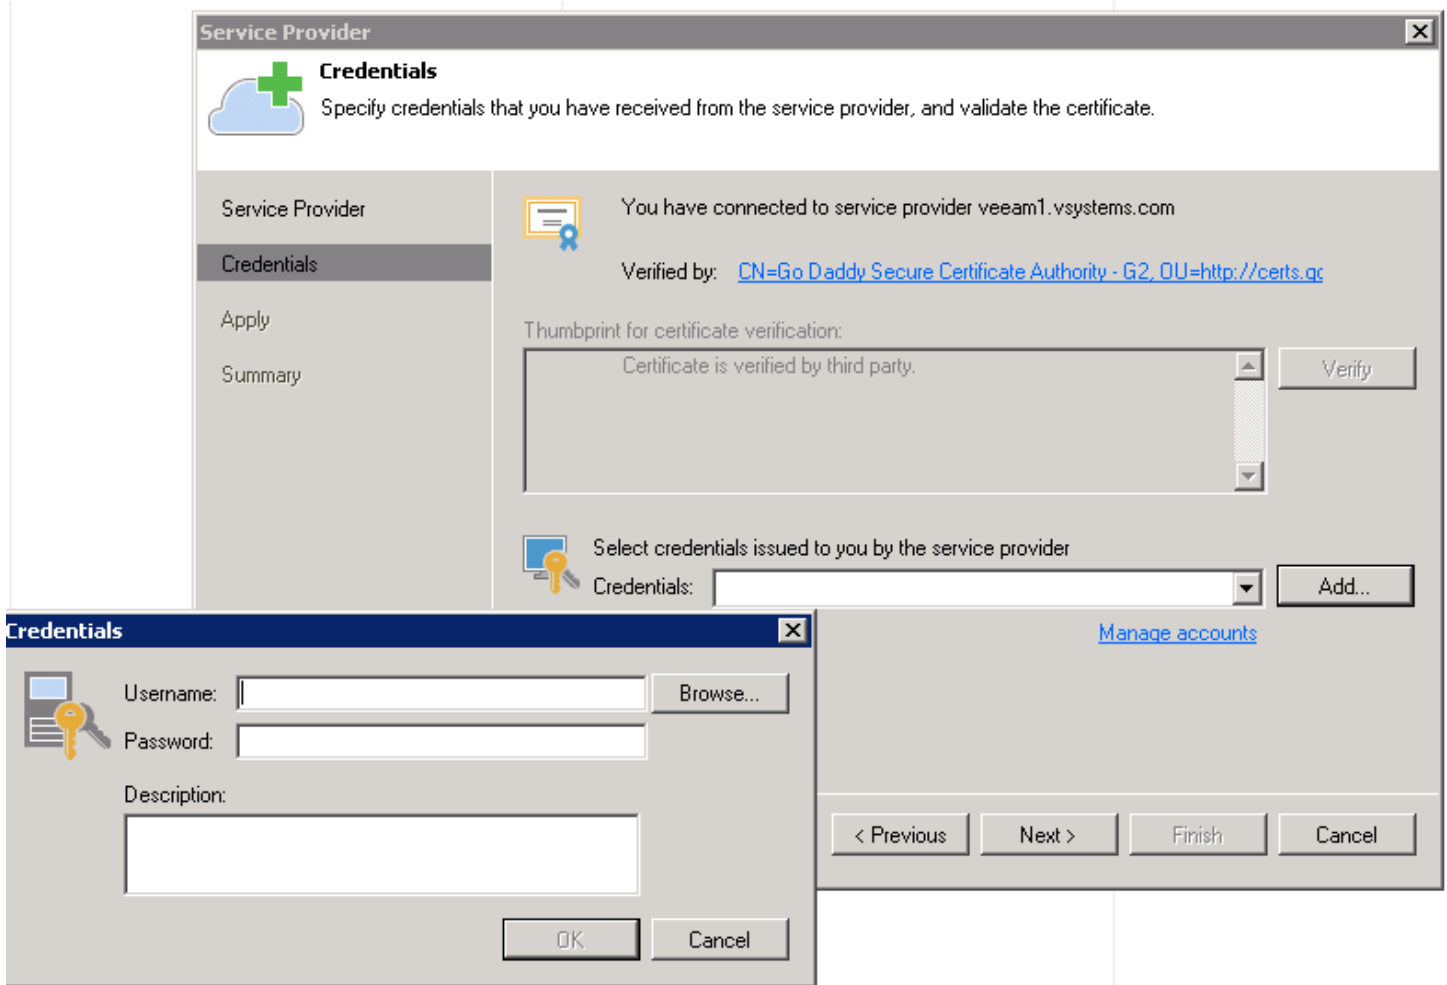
Service Provider

Credentials

Specify credentials that you have received from the service provider, and validate the certificate.

Service Provider

Credentials

Apply

Summary

You have connected to service provider veeam1.vsystems.com

Verified by: CN=Go Daddy Secure Certificate Authority - G2, OU=http://certs.gc

Thumbprint for certificate verification:

Certificate is verified by third party.

Verify

Select credentials issued to you by the service provider

Credentials:

Add...

Manage accounts

< Previous

Next >

Finish

Cancel

Credentials

Username:

Browse...

Password:

Description:

OK

Cancel